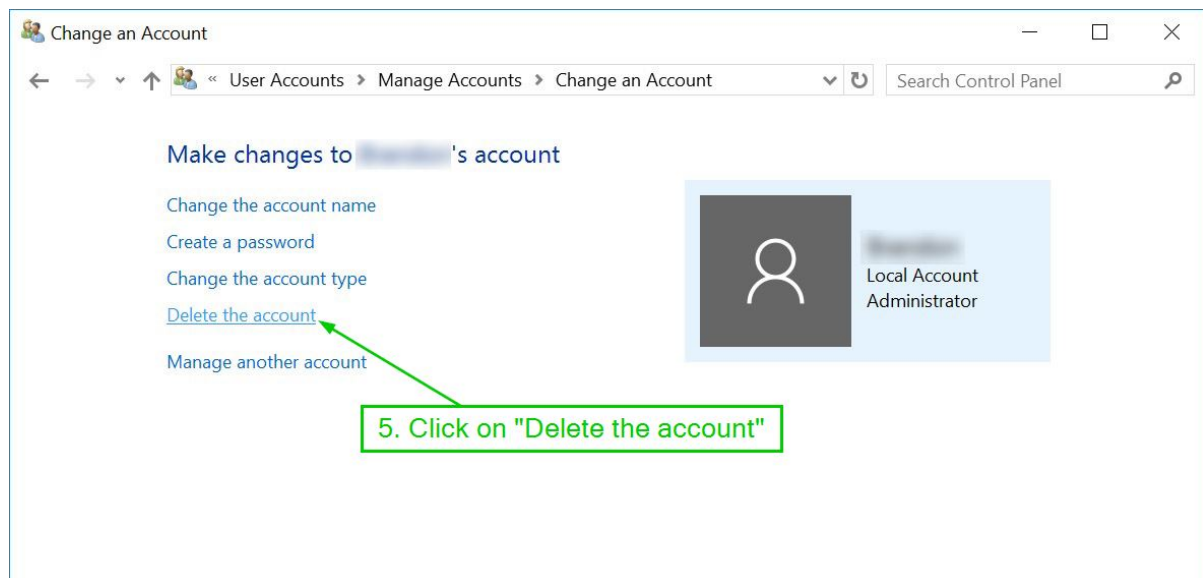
Change an Account

« User Accounts > Manage Accounts > Change an Account

Search Control Panel

Make changes to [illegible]'s account

Change the account name

Create a password

Change the account type

Delete the account

Manage another account

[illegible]
Local Account
Administrator

5. Click on "Delete the account"